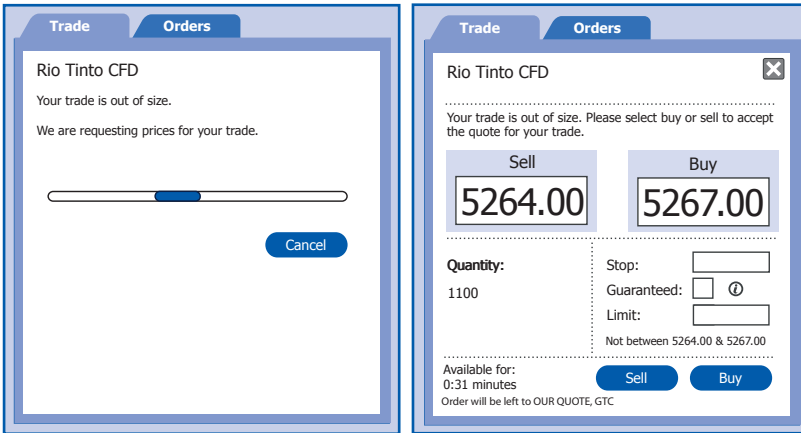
Trade
Orders

Rio Tinto CFD

Your trade is out of size.

We are requesting prices for your trade.

Cancel

Trade
Orders

Rio Tinto CFD

Your trade is out of size. Please select buy or sell to accept the quote for your trade.

Sell
5264.00

Buy
5267.00

Quantity:
1100

Stop:
Guaranteed:
Limit:
Not between 5264.00 & 5267.00

Available for:
0:31 minutes

Sell
Buy

Order will be left to OUR QUOTE, GTC